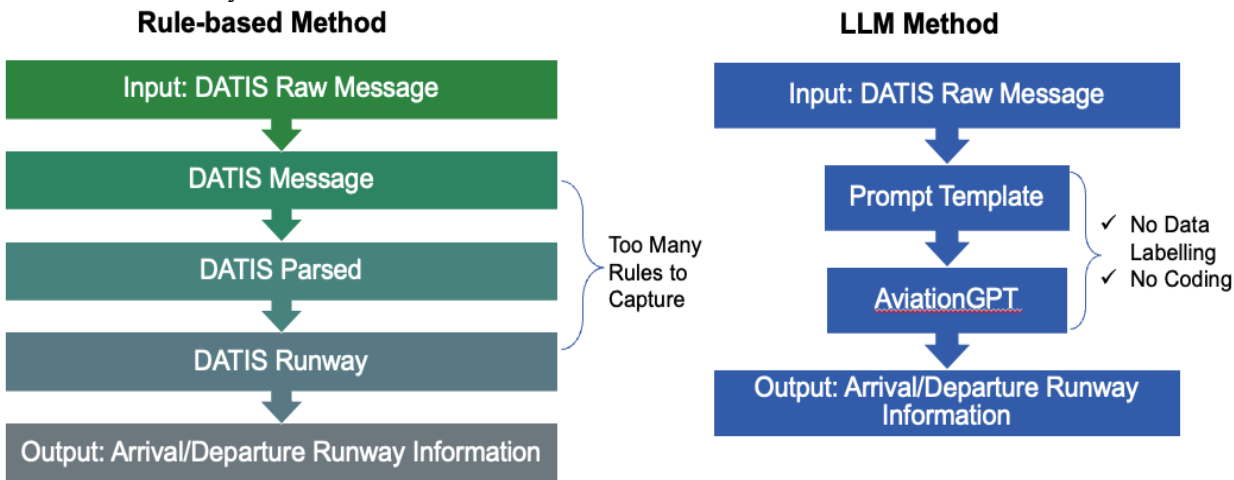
Rule-based Method

Input: DATIS Raw Message

DATIS Message

DATIS Parsed

DATIS Runway

Output: Arrival/Departure Runway Information

Too Many Rules to Capture

LLM Method

Input: DATIS Raw Message

Prompt Template

AviationGPT

Output: Arrival/Departure Runway Information

✓ No Data Labelling
✓ No Coding